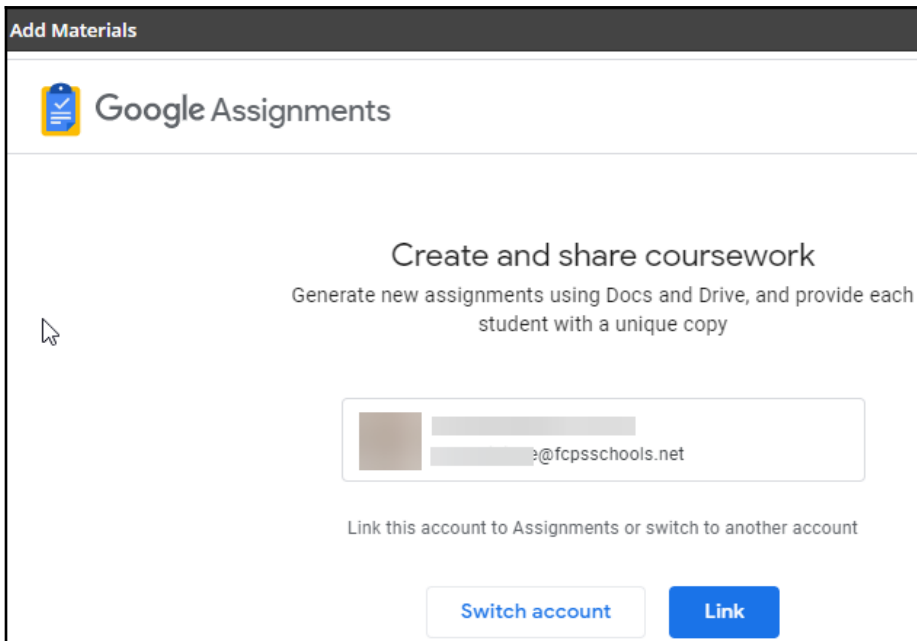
Add Materials

Google Assignments

Create and share coursework

Generate new assignments using Docs and Drive, and provide each student with a unique copy

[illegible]

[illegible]e@fcpsschools.net

Link this account to Assignments or switch to another account

Switch account

Link